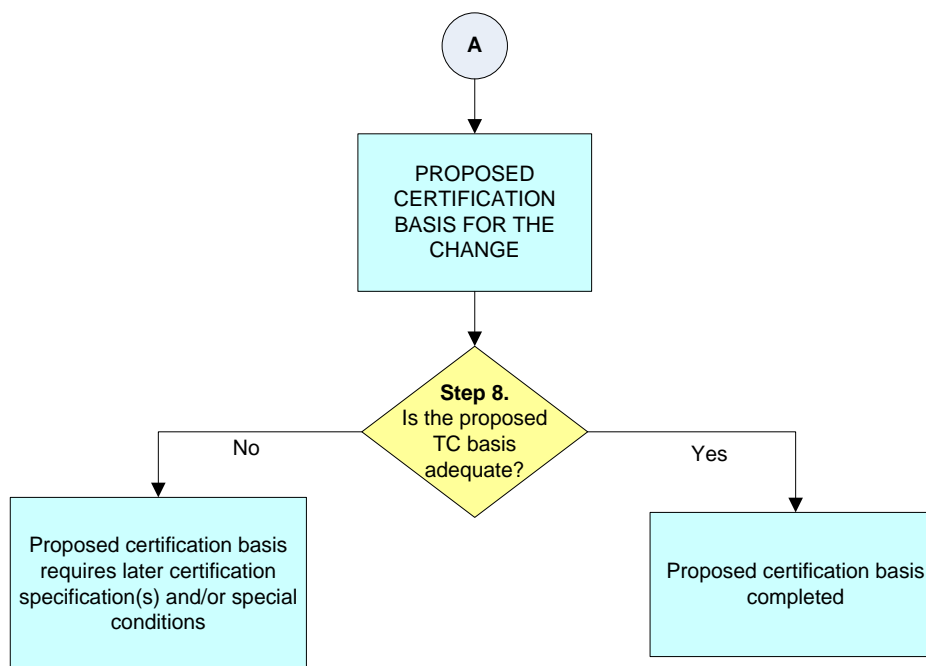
A

PROPOSED CERTIFICATION BASIS FOR THE CHANGE

Step 8.
Is the proposed TC basis adequate?

No

Yes

Proposed certification basis requires later certification specification(s) and/or special conditions

Proposed certification basis completed